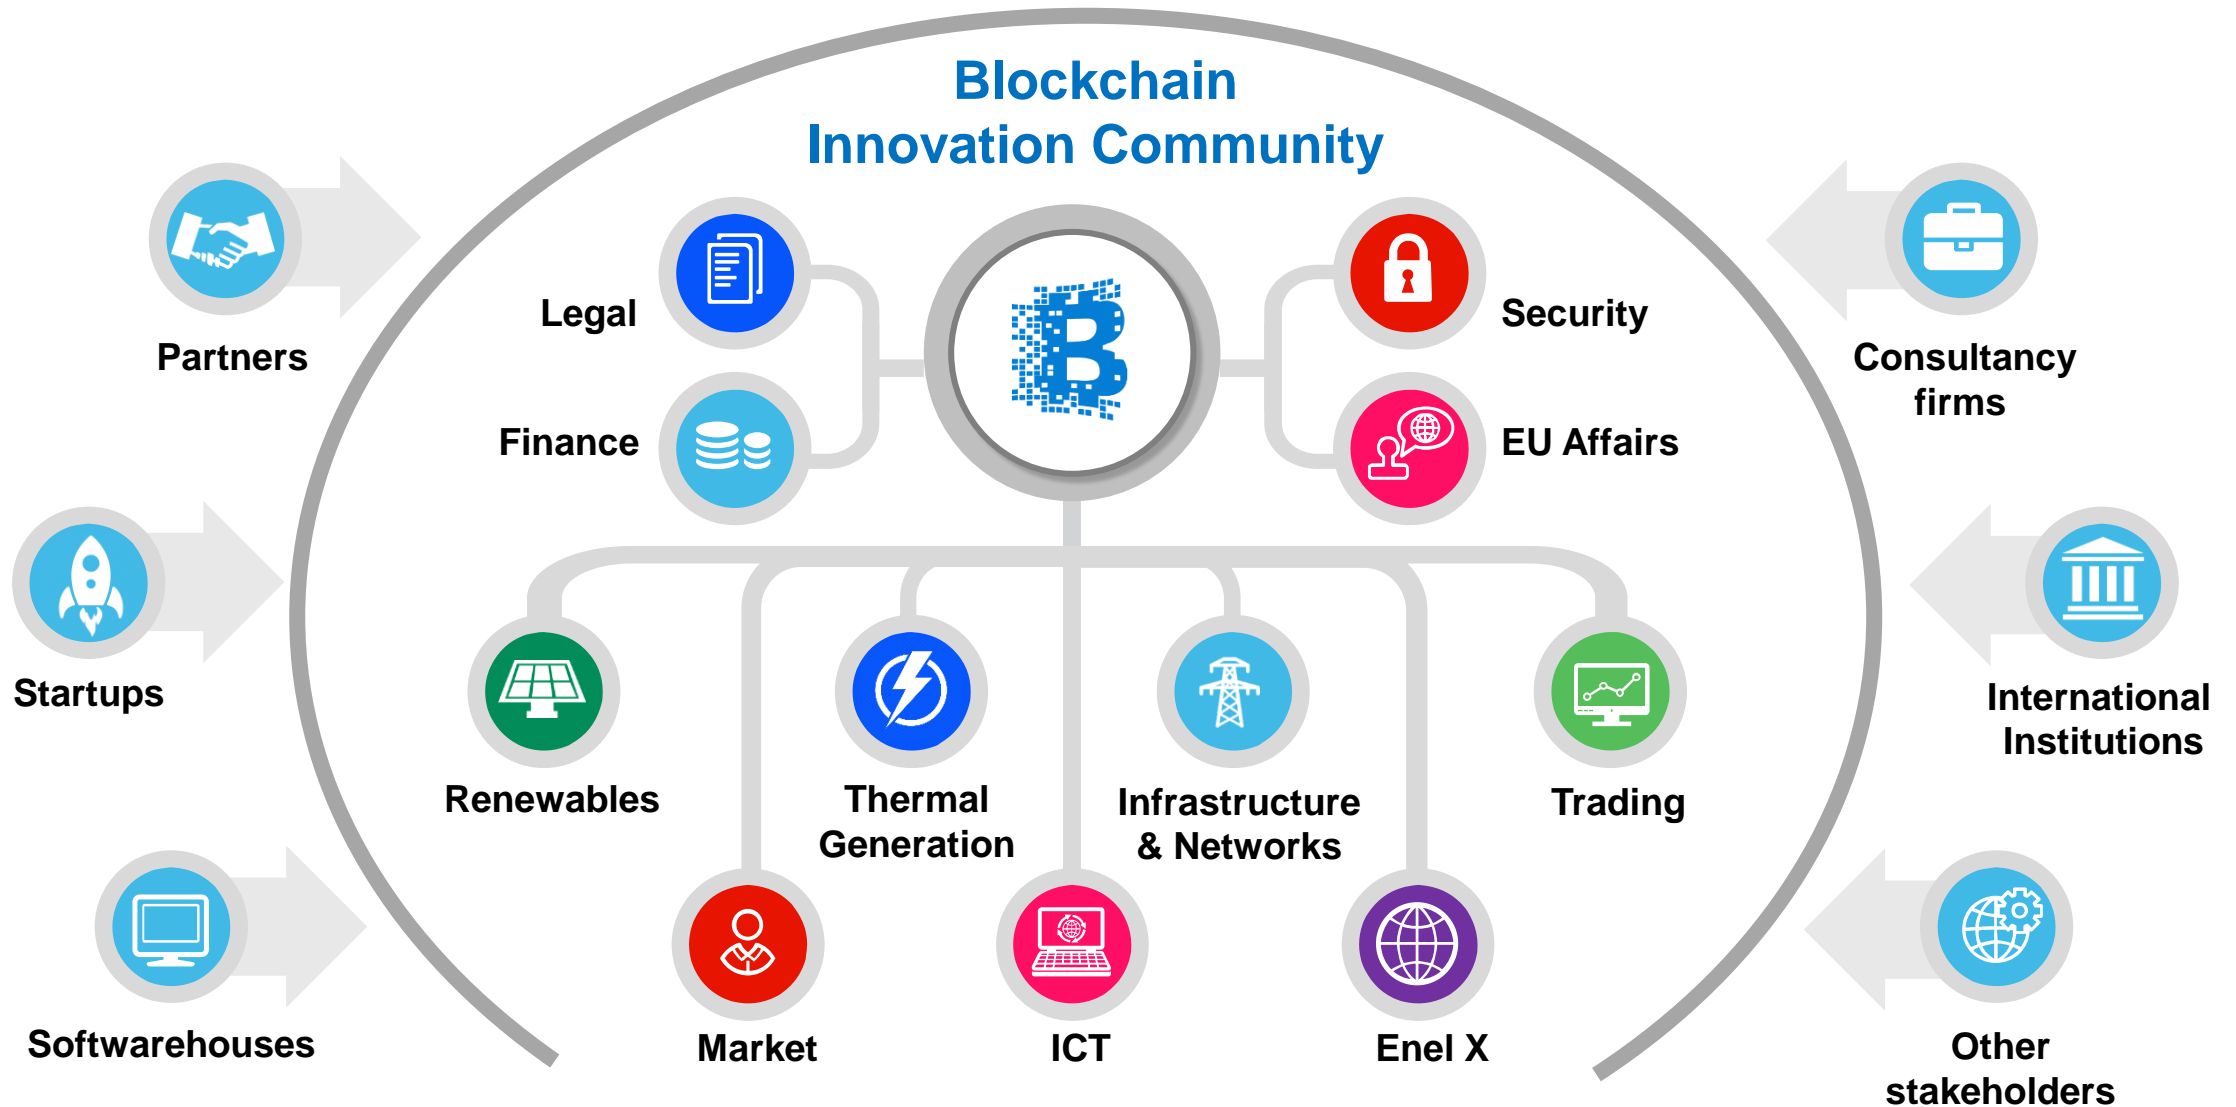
Blockchain
Innovation Community

Partners

Legal

Finance

Security

EU Affairs

Consultancy firms

Startups

Renewables

Thermal Generation

Infrastructure & Networks

Trading

International Institutions

Softwarehouses

Market

ICT

Enel X

Other stakeholders